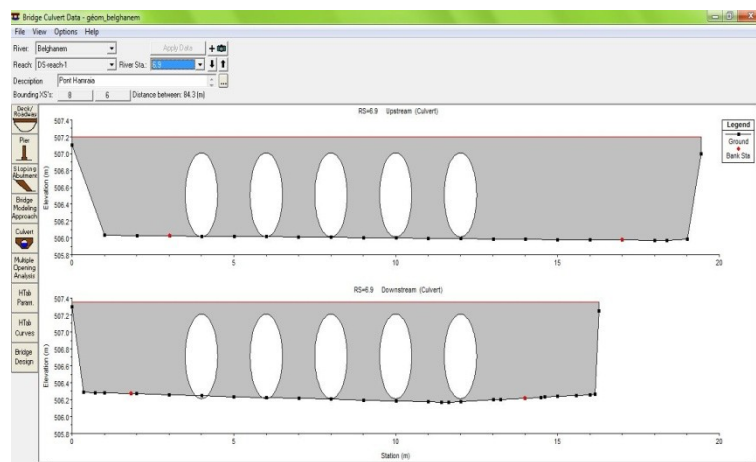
Bridge Culvert Data - géom_belghanem

File View Options Help

River: Belghanem

Apply Data

Reach: DS-reach-1

River Sta.: 6.9

Description: Pont Hamraia

Bounding XS's: 8 6 Distance between: 84.3 (m)

Deck/ Roadway

Pier

Sloping Abutment

Bridge Modeling Approach

Culvert

Multiple Opening Analysis

HTab Param.

HTab Curves

Bridge Design

RS=6.9 Upstream (Culvert)

Legend

Ground

Bank Sta

Elevation (m)

507.4
507.2
507.0
506.8
506.6
506.4
506.2
506.0
505.8

0 5 10 15 20

RS=6.9 Downstream (Culvert)

Elevation (m)

507.4
507.2
507.0
506.8
506.6
506.4
506.2
506.0
505.8

0 5 10 15 20

Station (m)